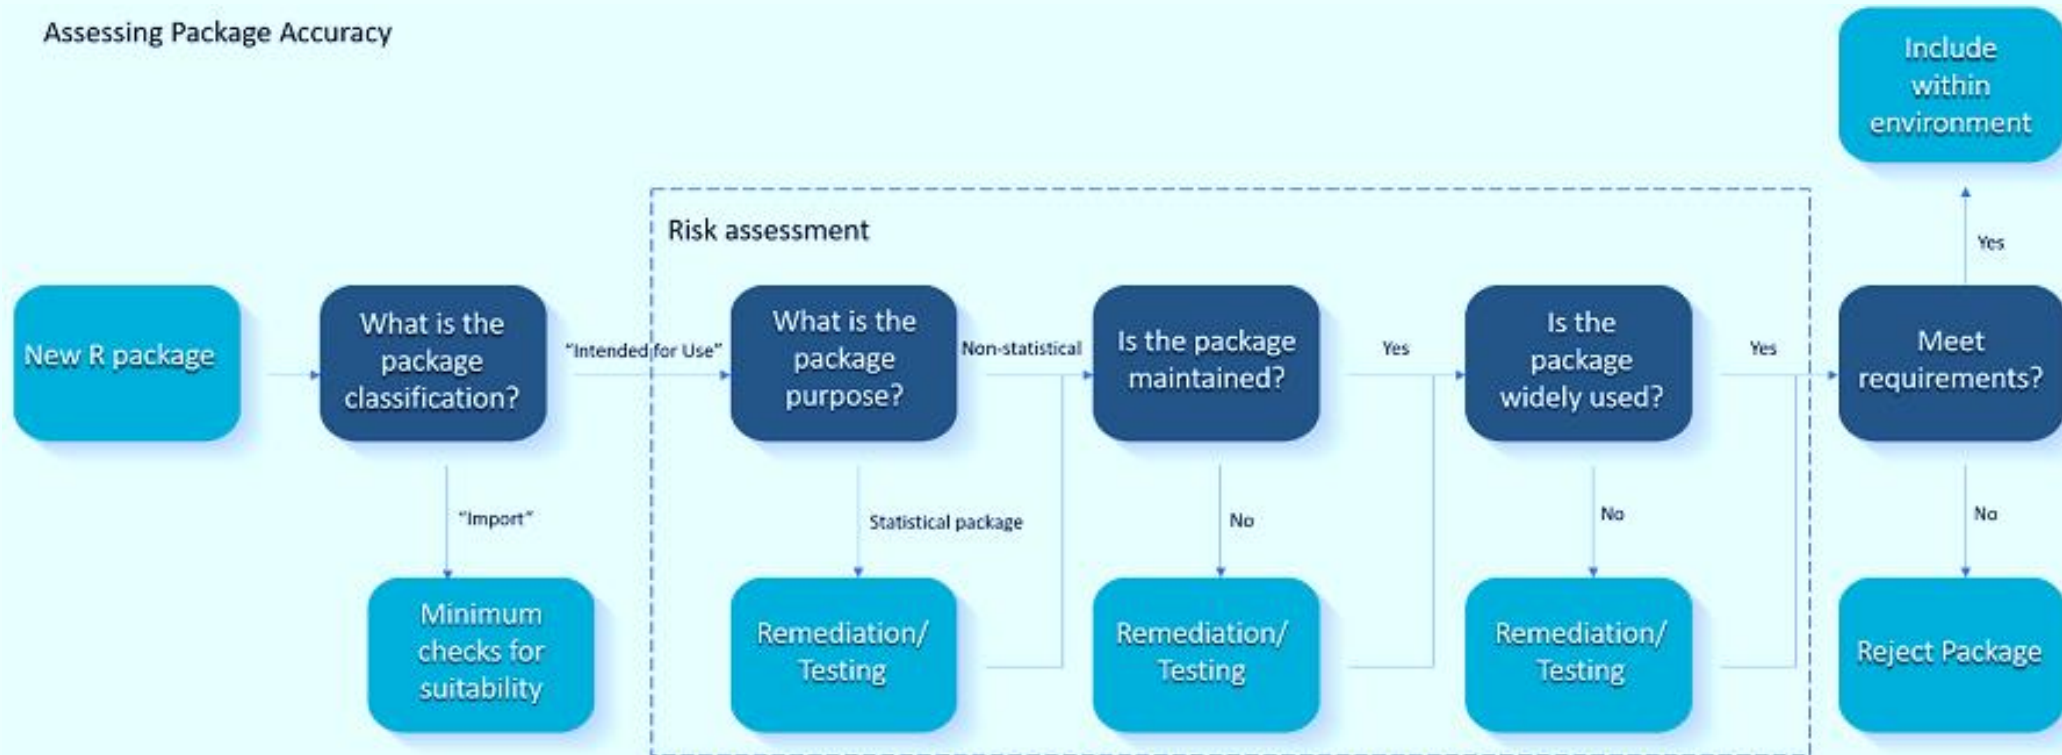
Assessing Package Accuracy

Include within environment

Risk assessment

New R package

What is the package classification?

"Intended for Use"

What is the package purpose?

Non-statistical

Is the package maintained?

Yes

Is the package widely used?

Yes

Meet requirements?

Yes

"Import"

Minimum checks for suitability

Statistical package

Remediation/ Testing

No

Remediation/ Testing

No

Remediation/ Testing

No

Reject Package